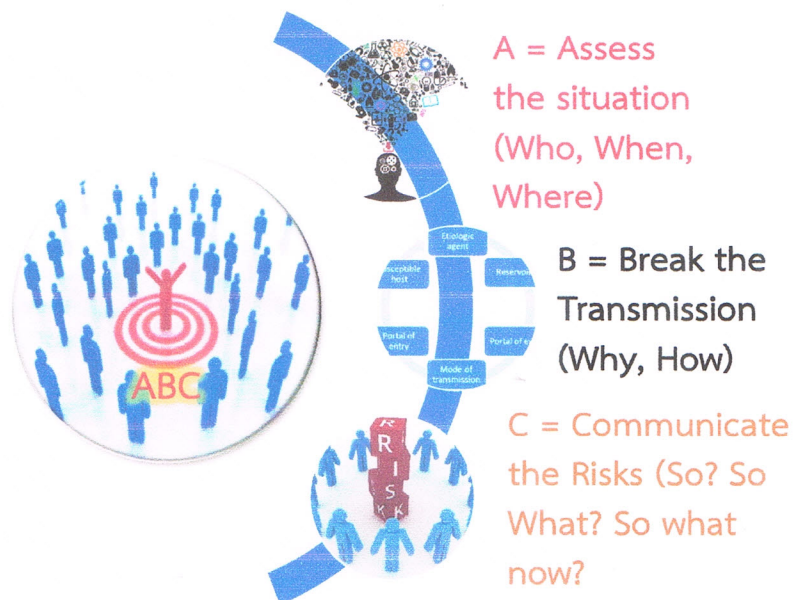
ABC

A = Assess the situation (Who, When, Where)

Etiologic agent

Reservoir

Portal of e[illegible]

Mode of transmission

Portal of entry

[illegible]sceptible host

B = Break the Transmission (Why, How)

R I S K

C = Communicate the Risks (So? So What? So what now?